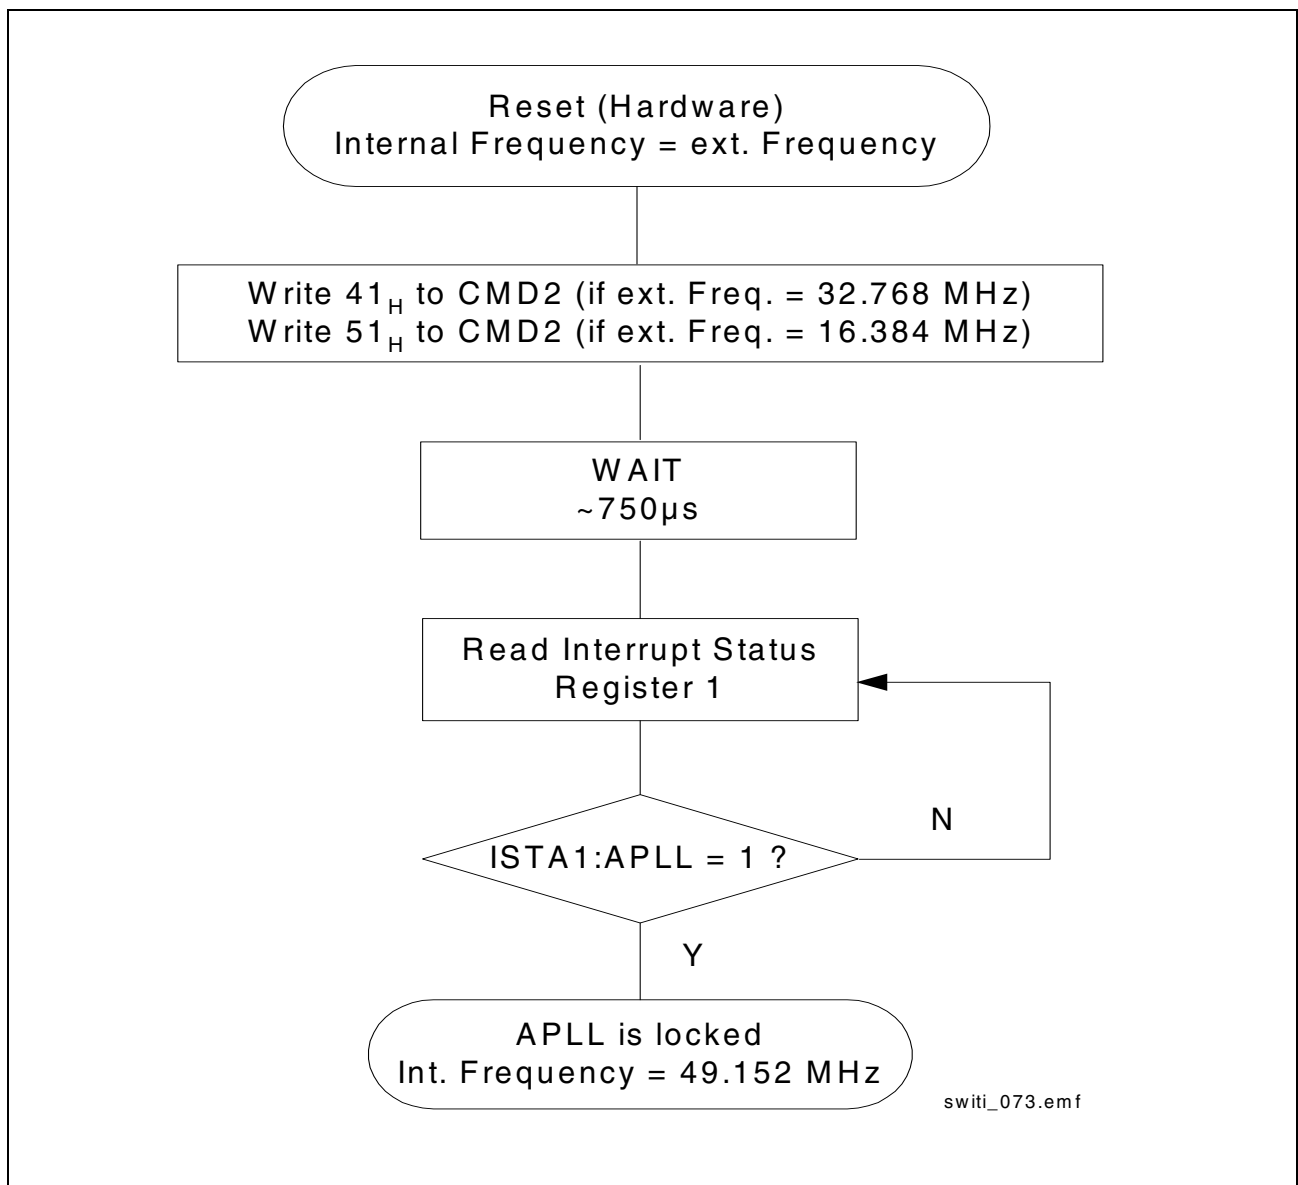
Reset (Hardware)
Internal Frequency = ext. Frequency

Write $41_H$ to CMD2 (if ext. Freq. = 32.768 MHz)
Write $51_H$ to CMD2 (if ext. Freq. = 16.384 MHz)

WAIT
~750µs

Read Interrupt Status
Register 1

ISTA1:APLL = 1 ?

N

Y

APLL is locked
Int. Frequency = 49.152 MHz

switi_073.emf